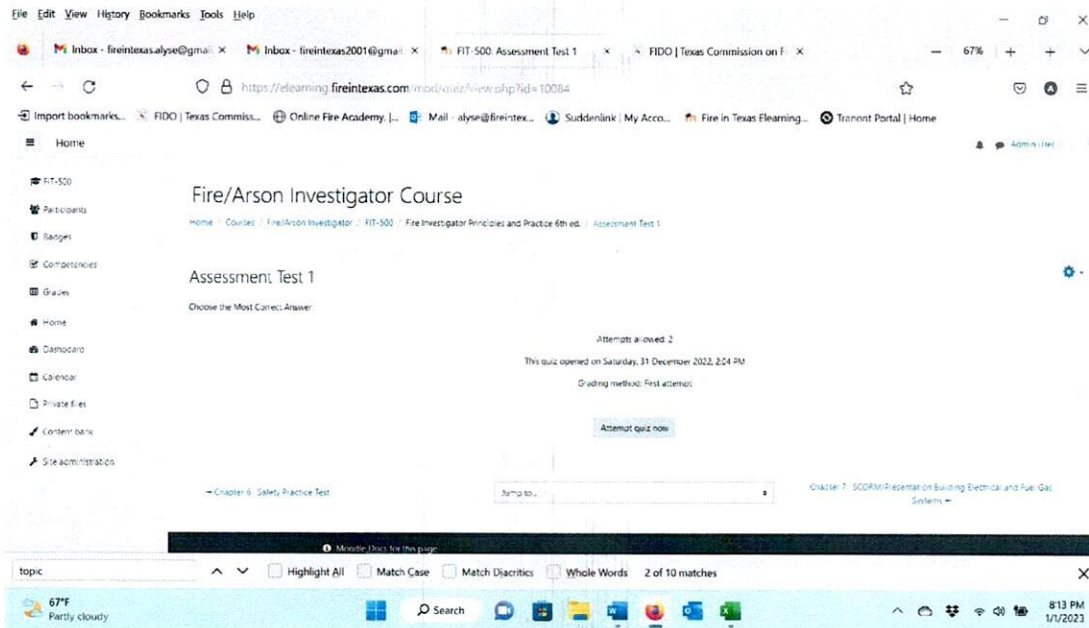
File Edit View History Bookmarks Tools Help

Inbox - fireintexas.alyse@gmai × Inbox - fireintexas2001@gmai × FIT-500: Assessment Test 1 × FIDO | Texas Commission on F ×

67%

https://elearning.fireintexas.com/mod/quiz/view.php?id=10084

Import bookmarks... FIDO | Texas Commiss... Online Fire Academy |... Mail - alyse@fireintex... Suddenlink | My Acco... Fire in Texas Elearning... Tranont Portal | Home

Home

Admin User

FIT-500

Participants

Badges

Competencies

Grades

Home

Dashboard

Calendar

Private files

Content bank

Site administration

Fire/Arson Investigator Course

Home / Courses / Fire/Arson Investigator / FIT-500 / Fire Investigator Principles and Practice 6th ed. / Assessment Test 1

Assessment Test 1

Choose the Most Correct Answer

Attempts allowed: 2

This quiz opened on Saturday, 31 December 2022, 2:04 PM

Grading method: First attempt

Attempt quiz now

◄ Chapter 6: Safety Practice Test

Jump to...

Chapter 7: SCORM/Presentation Building Electrical and Fuel Gas Systems ►

Moodle Docs for this page

topic

Highlight All Match Case Match Diacritics Whole Words 2 of 10 matches

67°F
Partly cloudy

Search

8:13 PM
1/1/2023